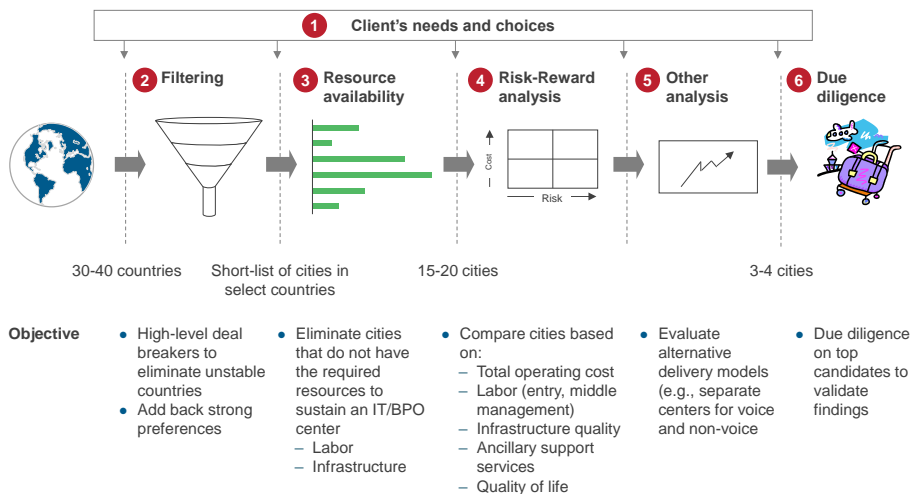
1 Client's needs and choices

2 Filtering

3 Resource availability

4 Risk-Reward analysis

5 Other analysis

6 Due diligence

Cost

Risk

30-40 countries

Short-list of cities in select countries

15-20 cities

3-4 cities

Objective

• High-level deal breakers to eliminate unstable countries
• Add back strong preferences

• Eliminate cities that do not have the required resources to sustain an IT/BPO center
– Labor
– Infrastructure

• Compare cities based on:
– Total operating cost
– Labor (entry, middle management)
– Infrastructure quality
– Ancillary support services
– Quality of life

• Evaluate alternative delivery models (e.g., separate centers for voice and non-voice

• Due diligence on top candidates to validate findings